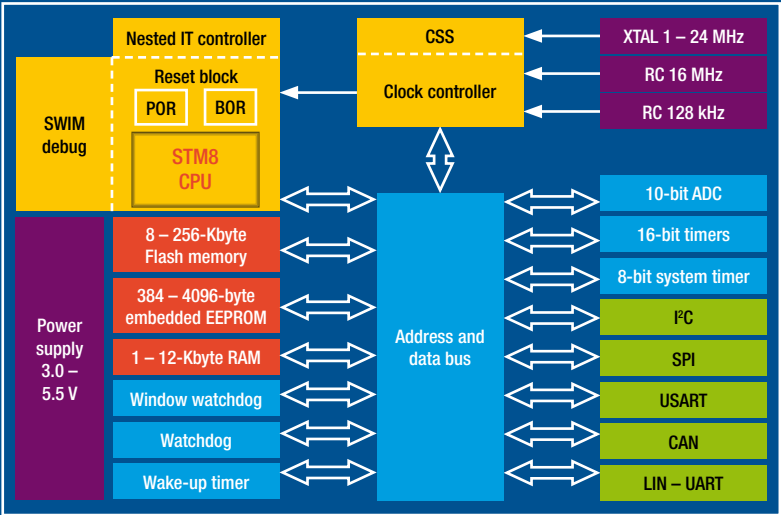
Nested IT controller

Reset block

POR

BOR

STM8
CPU

SWIM
debug

CSS

Clock controller

XTAL 1 – 24 MHz

RC 16 MHz

RC 128 kHz

Power
supply
3.0 –
5.5 V

8 – 256-Kbyte
Flash memory

384 – 4096-byte
embedded EEPROM

1 – 12-Kbyte RAM

Window watchdog

Watchdog

Wake-up timer

Address and
data bus

10-bit ADC

16-bit timers

8-bit system timer

I$^2$C

SPI

USART

CAN

LIN – UART